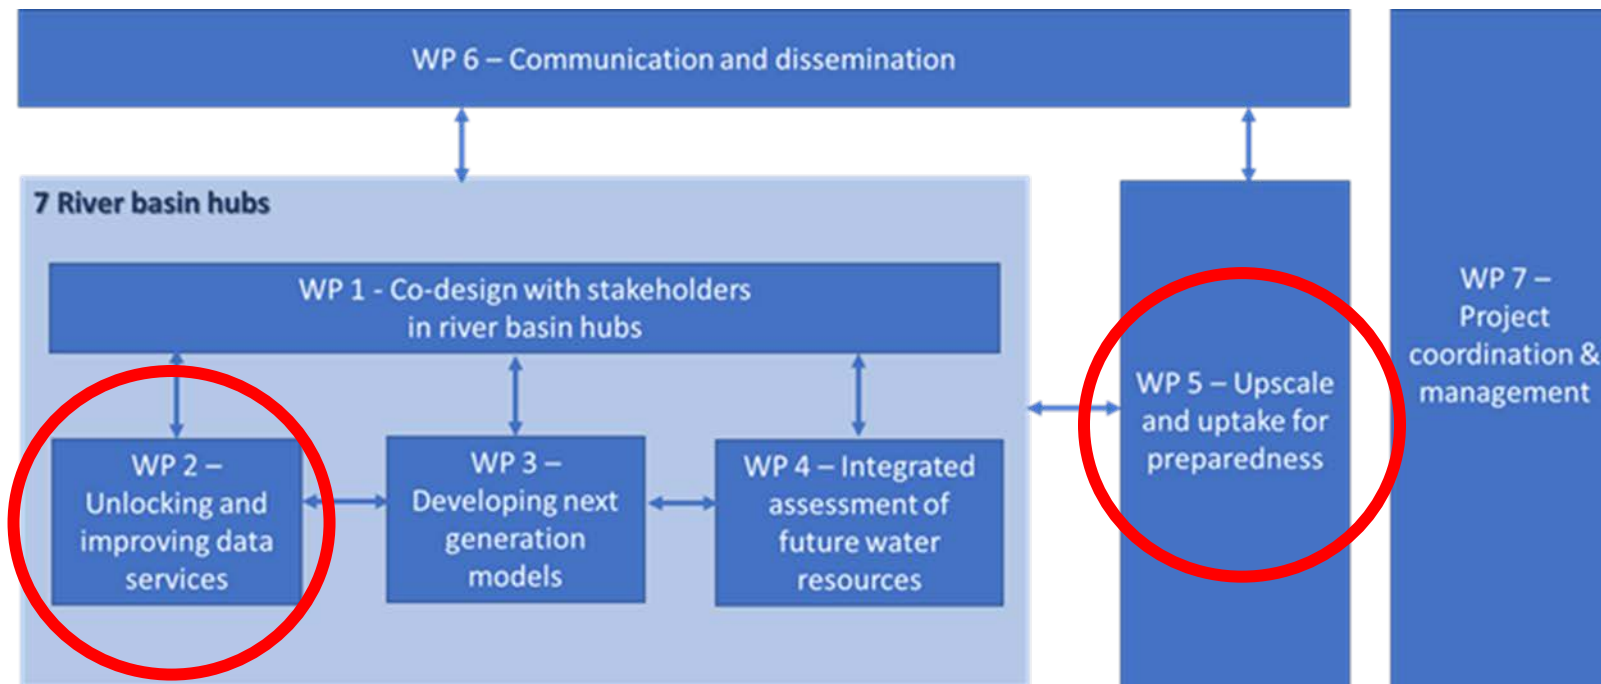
WP 6 – Communication and dissemination

7 River basin hubs

WP 1 - Co-design with stakeholders in river basin hubs

WP 2 – Unlocking and improving data services

WP 3 – Developing next generation models

WP 4 – Integrated assessment of future water resources

WP 5 – Upscale and uptake for preparedness

WP 7 – Project coordination & management